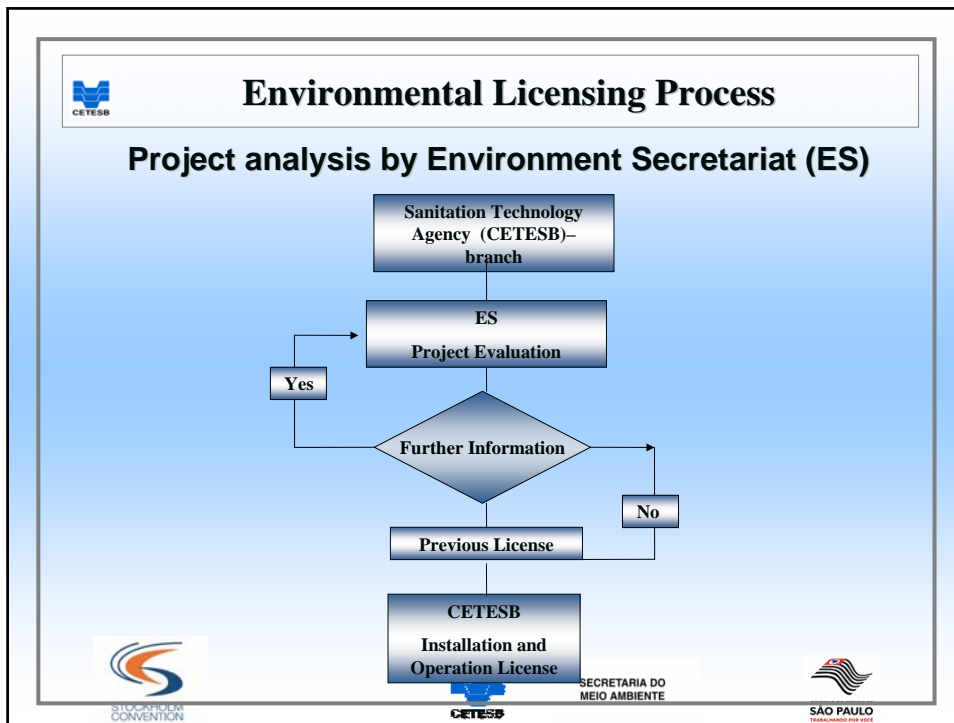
CETESB

Environmental Licensing Process

Project analysis by Environment Secretariat (ES)

Sanitation Technology Agency (CETESB)– branch

ES

Project Evaluation

Yes

Further Information

No

Previous License

CETESB

Installation and Operation License

STOCKHOLM CONVENTION

CETESB

SECRETARIA DO MEIO AMBIENTE

SÃO PAULO
TRABALHANDO POR VOCÊ